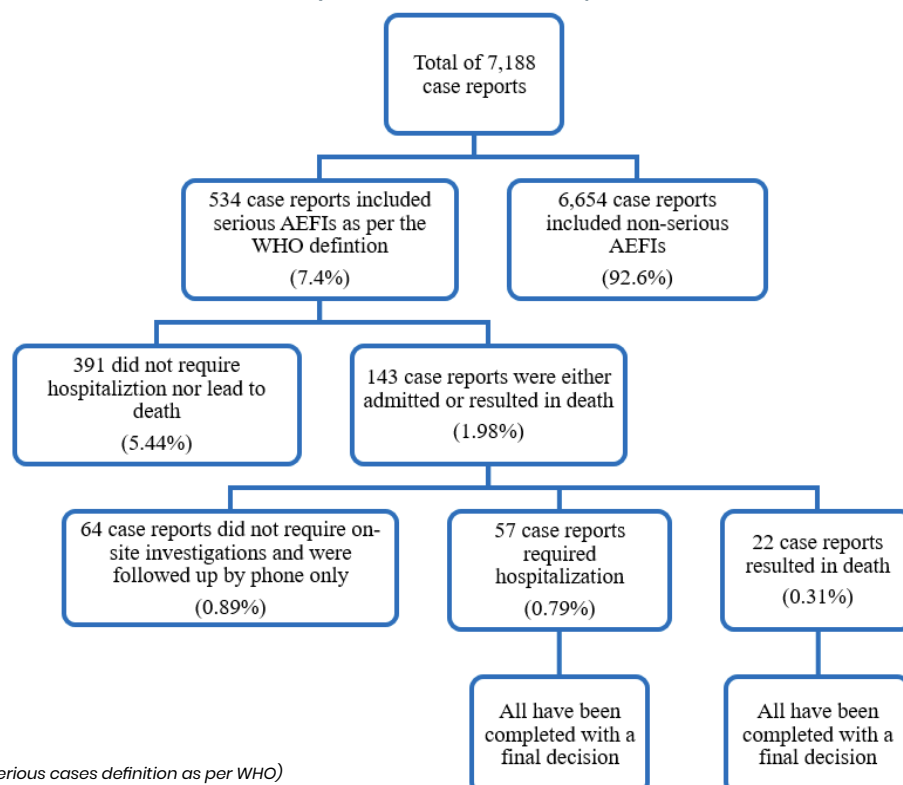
Total of 7,188 case reports

534 case reports included serious AEFIs as per the WHO defintion

(7.4%)

6,654 case reports included non-serious AEFIs

(92.6%)

391 did not require hospitaliztion nor lead to death

(5.44%)

143 case reports were either admitted or resulted in death

(1.98%)

64 case reports did not require on-site investigations and were followed up by phone only

(0.89%)

57 case reports required hospitalization

(0.79%)

22 case reports resulted in death

(0.31%)

All have been completed with a final decision

All have been completed with a final decision

erious cases definition as per WHO)